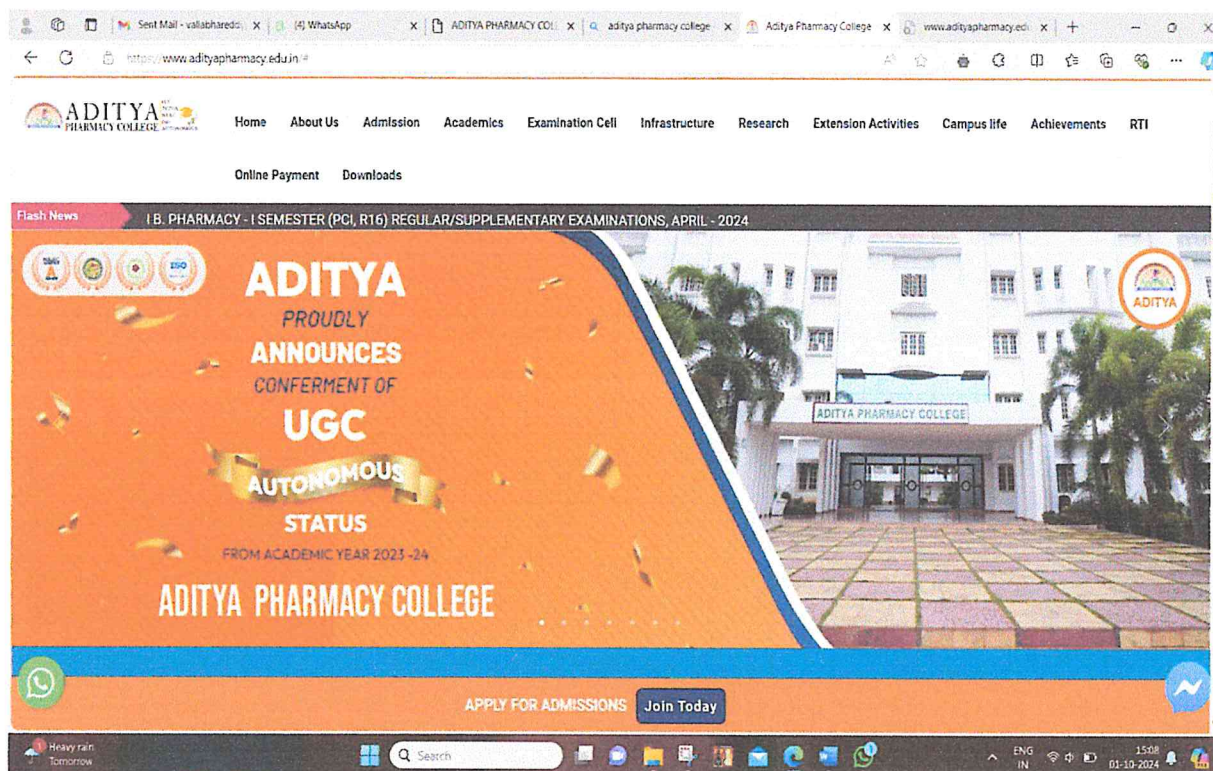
Sent Mail - vallabhareddy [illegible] (4) WhatsApp ADITYA PHARMACY COL aditya pharmacy college Aditya Pharmacy College www.adityapharmacy.edu

https://www.adityapharmacy.edu.in/#

ADITYA PHARMACY COLLEGE

Home About Us Admission Academics Examination Cell Infrastructure Research Extension Activities Campus life Achievements RTI

Online Payment Downloads

Flash News I B. PHARMACY - I SEMESTER (PCI, R16) REGULAR/SUPPLEMENTARY EXAMINATIONS, APRIL - 2024

ADITYA PROUDLY ANNOUNCES CONFERMENT OF UGC AUTONOMOUS STATUS FROM ACADEMIC YEAR 2023 -24

ADITYA PHARMACY COLLEGE

ADITYA PHARMACY COLLEGE

ADITYA

APPLY FOR ADMISSIONS Join Today

Heavy rain Tomorrow

Search

ENG IN 15:08 01-10-2024